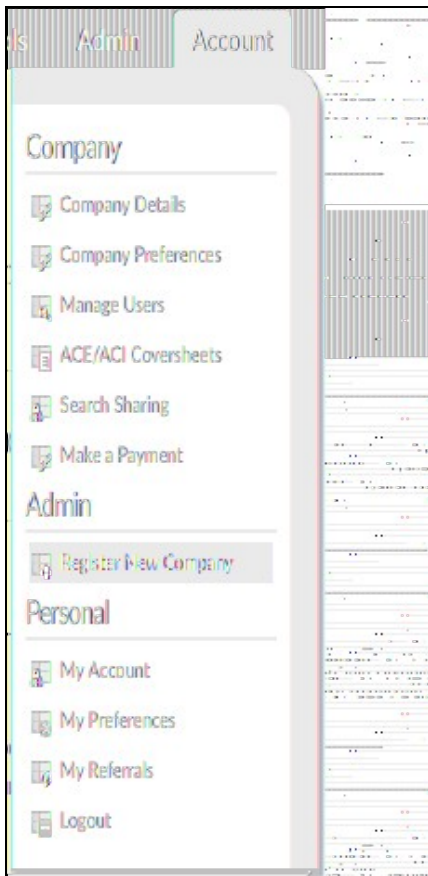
ls Admin Account

Company

Company Details

Company Preferences

Manage Users

ACE/ACI Coversheets

Search Sharing

Make a Payment

Admin

Register New Company

Personal

My Account

My Preferences

My Referrals

Logout